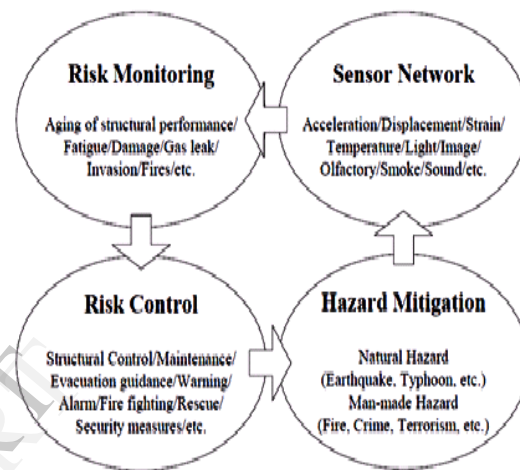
Risk Monitoring

Aging of structural performance/ Fatigue/Damage/Gas leak/ Invasion/Fires/etc.

Sensor Network

Acceleration/Displacement/Strain/ Temperature/Light/Image/ Olfactory/Smoke/Sound/etc.

Risk Control

Structural Control/Maintenance/ Evacuation guidance/Warning/ Alarm/Fire fighting/Rescue/ Security measures/etc.

Hazard Mitigation

Natural Hazard (Earthquake, Typhoon, etc.) Man-made Hazard (Fire, Crime, Terrorism, etc.)